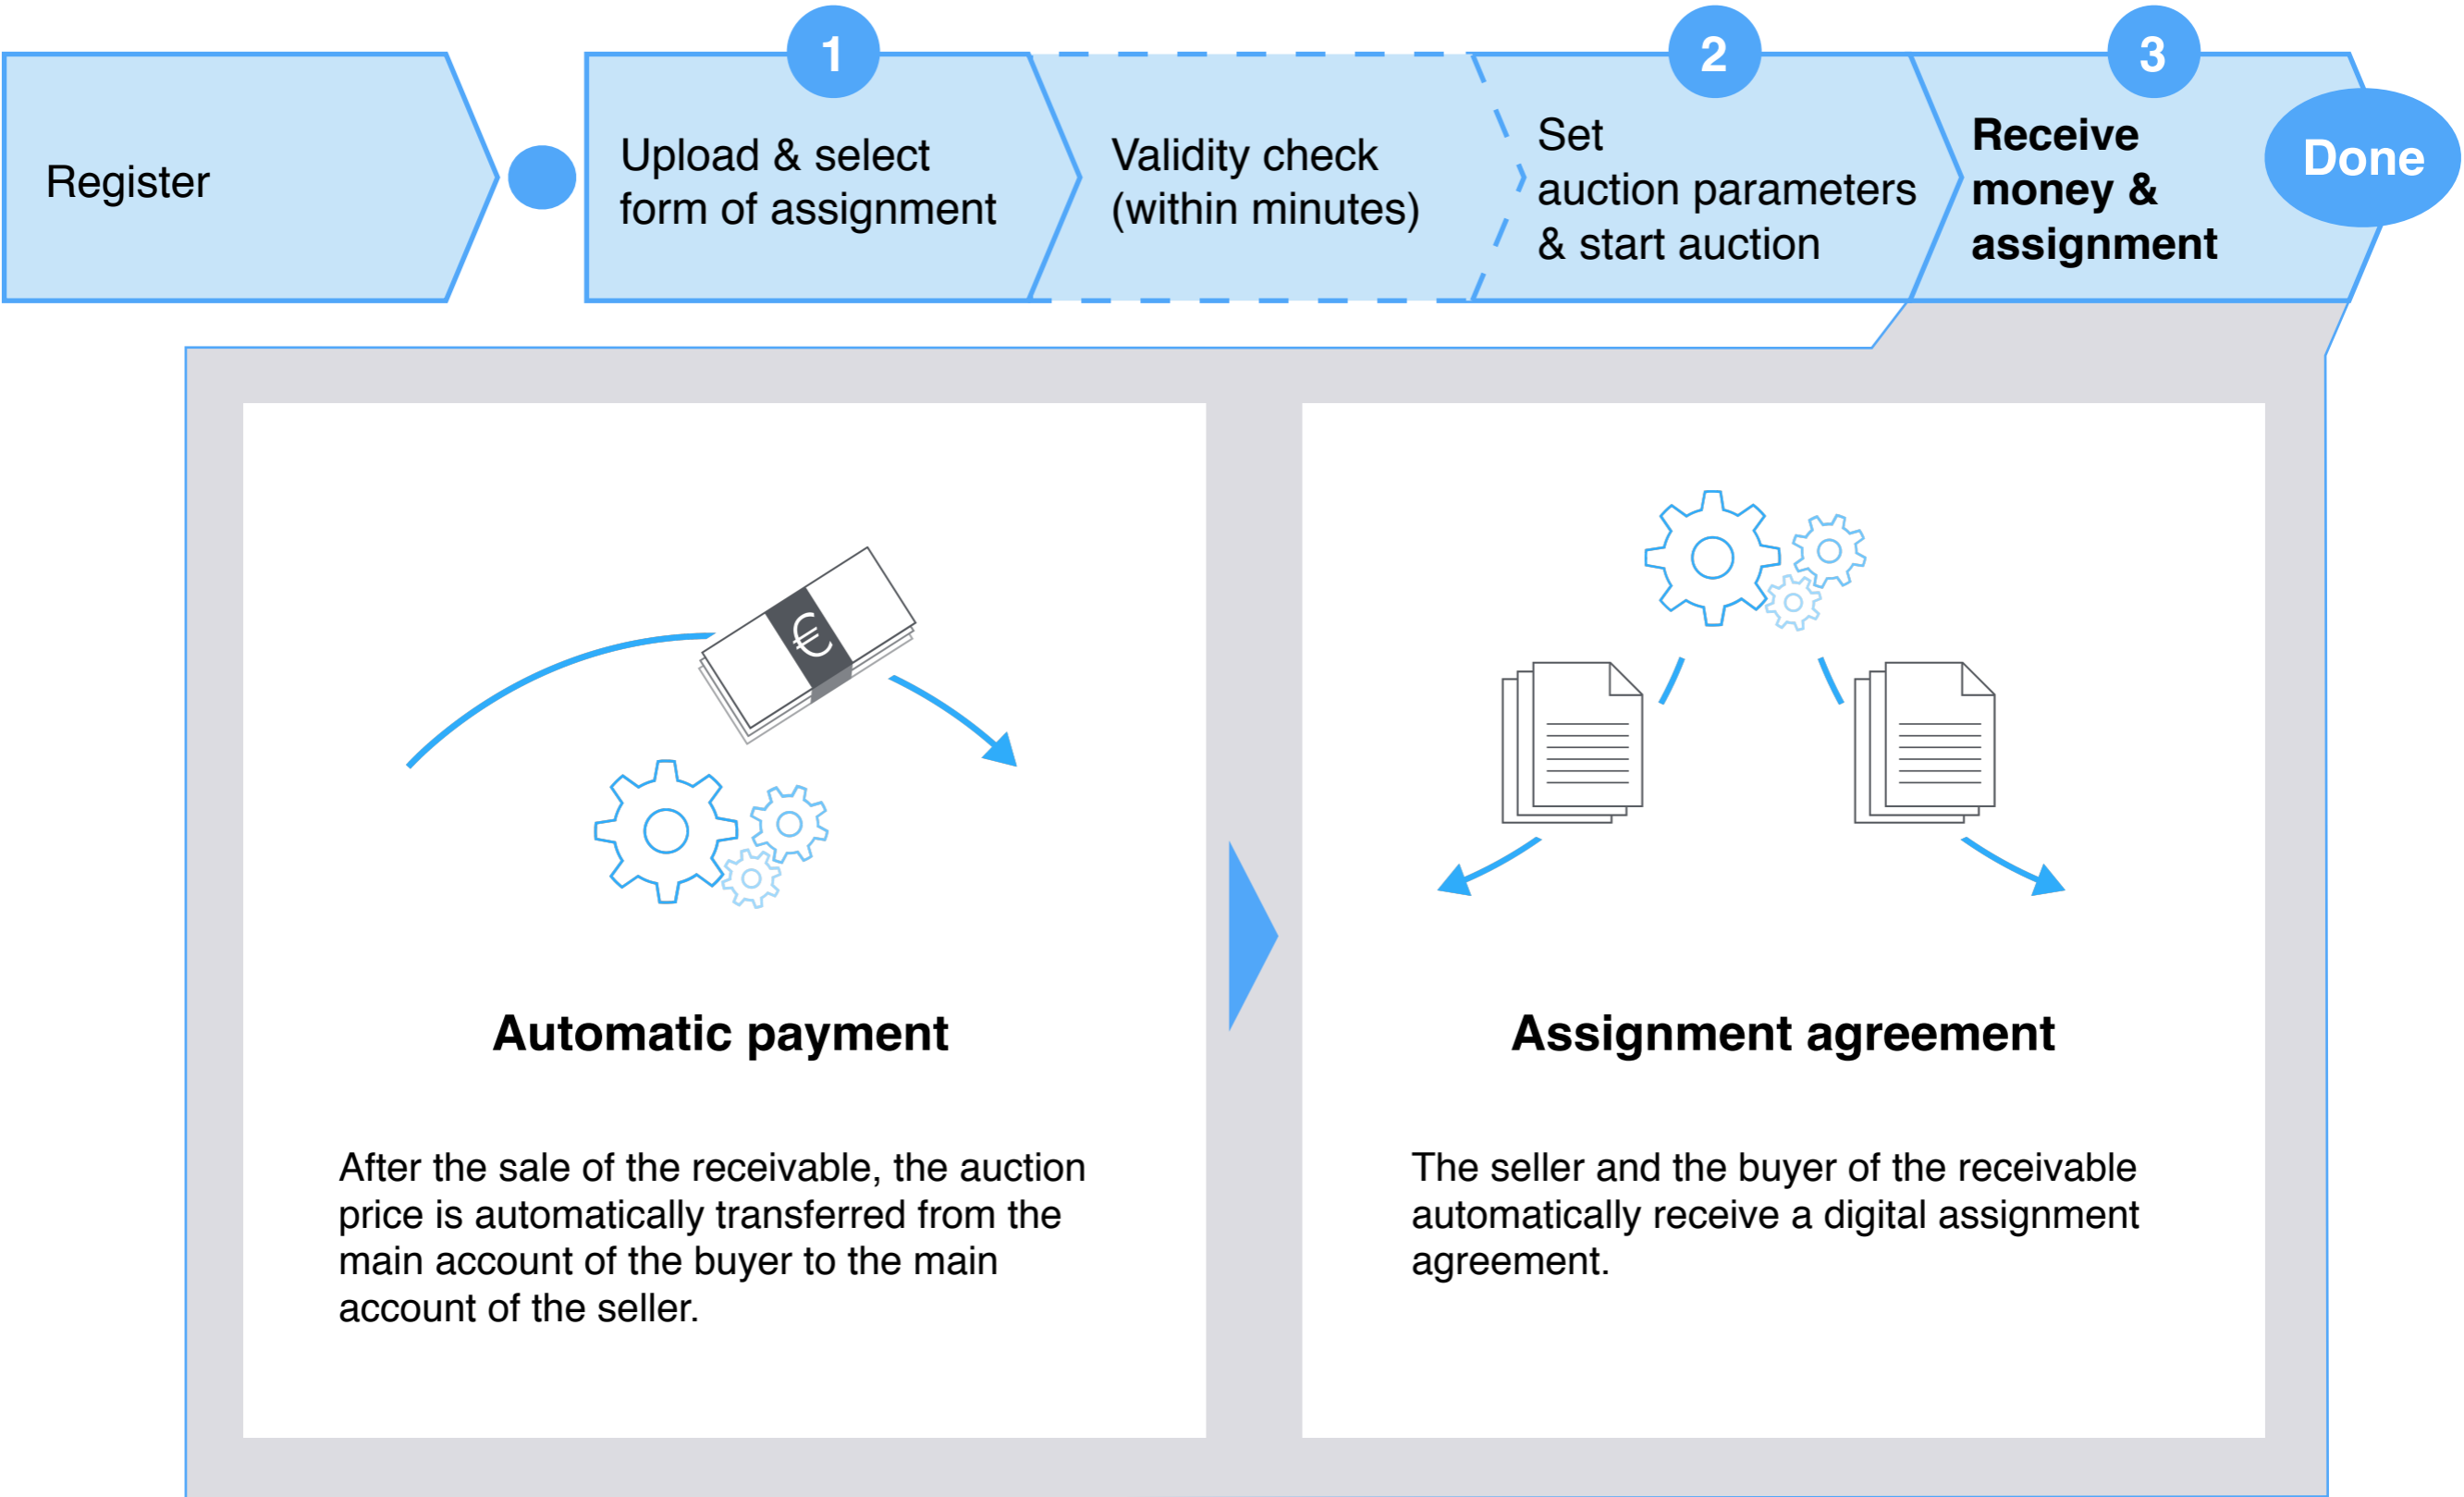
Register

1

Upload & select form of assignment

Validity check (within minutes)

2

Set auction parameters & start auction

3

Receive money & assignment

Done

€

Automatic payment

After the sale of the receivable, the auction price is automatically transferred from the main account of the buyer to the main account of the seller.

Assignment agreement

The seller and the buyer of the receivable automatically receive a digital assignment agreement.